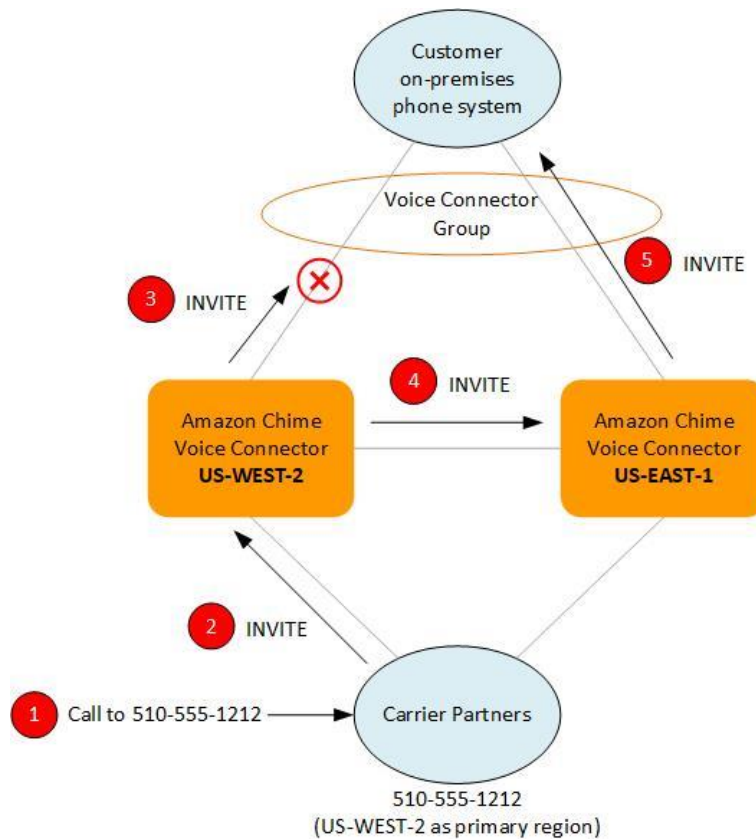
Customer on-premises phone system

Voice Connector Group

3 INVITE

5 INVITE

4 INVITE

Amazon Chime Voice Connector **US-WEST-2**

Amazon Chime Voice Connector **US-EAST-1**

2 INVITE

1 Call to 510-555-1212

Carrier Partners

510-555-1212 (US-WEST-2 as primary region)